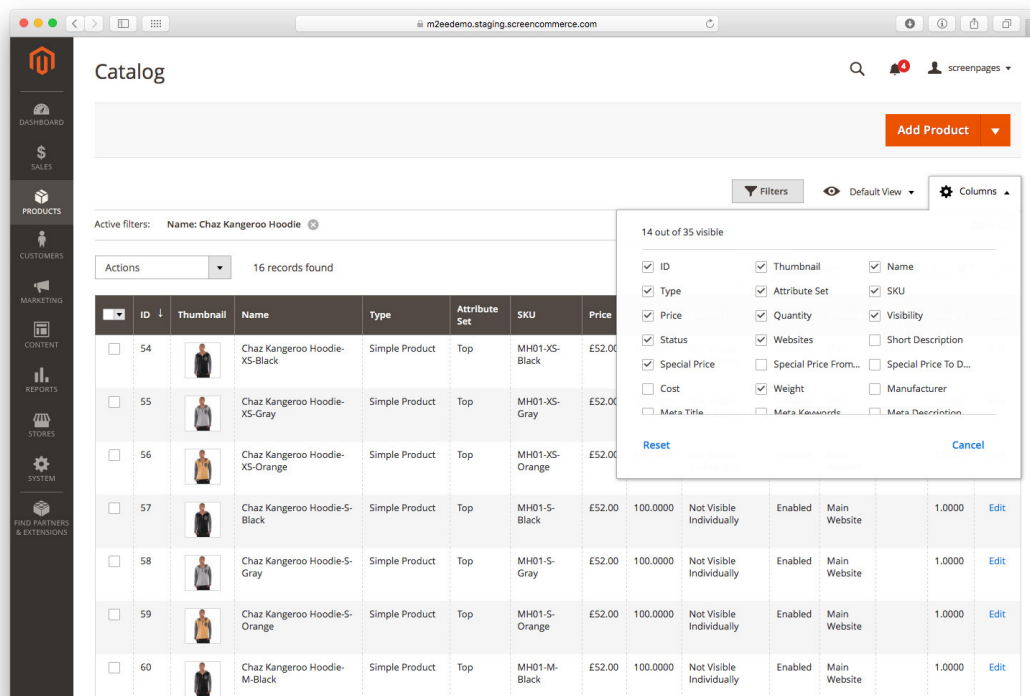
m2eedemo.staging.screencommerce.com

DASHBOARD
SALES
PRODUCTS
CUSTOMERS
MARKETING
CONTENT
REPORTS
STORES
SYSTEM
FIND PARTNERS & EXTENSIONS

Catalog

4
screenpages

Add Product

Filters
Default View
Columns

Active filters: Name: Chaz Kangeroo Hoodie

Actions
16 records found

14 out of 35 visible

| | | |
|---|---|---|
| ID | Thumbnail | Name |
| Type | Attribute Set | SKU |
| Price | Quantity | Visibility |
| Status | Websites | Short Description |
| Special Price | Special Price From... | Special Price To D... |
| Cost | Weight | Manufacturer |
| Meta Title | Meta Keywords | Meta Description |

Reset
Cancel

| | ID | Thumbnail | Name | Type | Attribute Set | SKU | Price | | | | | | |
|---|---|---|---|---|---|---|---|---|---|---|---|---|---|
| | 54 | | Chaz Kangeroo Hoodie-XS-Black | Simple Product | Top | MH01-XS-Black | £52.00 | | | | | | |
| | 55 | | Chaz Kangeroo Hoodie-XS-Gray | Simple Product | Top | MH01-XS-Gray | £52.00 | | | | | | |
| | 56 | | Chaz Kangeroo Hoodie-XS-Orange | Simple Product | Top | MH01-XS-Orange | £52.00 | | | | | | |
| | 57 | | Chaz Kangeroo Hoodie-S-Black | Simple Product | Top | MH01-S-Black | £52.00 | 100.0000 | Not Visible Individually | Enabled | Main Website | 1.0000 | Edit |
| | 58 | | Chaz Kangeroo Hoodie-S-Gray | Simple Product | Top | MH01-S-Gray | £52.00 | 100.0000 | Not Visible Individually | Enabled | Main Website | 1.0000 | Edit |
| | 59 | | Chaz Kangeroo Hoodie-S-Orange | Simple Product | Top | MH01-S-Orange | £52.00 | 100.0000 | Not Visible Individually | Enabled | Main Website | 1.0000 | Edit |
| | 60 | | Chaz Kangeroo Hoodie-M-Black | Simple Product | Top | MH01-M-Black | £52.00 | 100.0000 | Not Visible Individually | Enabled | Main Website | 1.0000 | Edit |